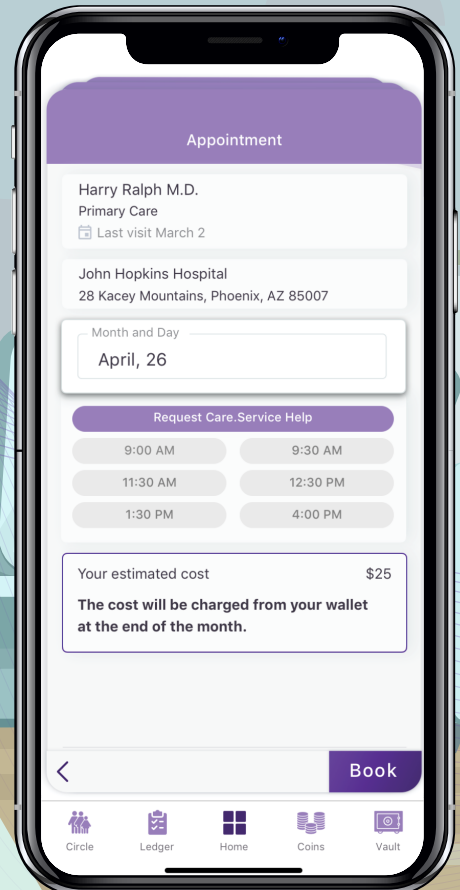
Appointment

Harry Ralph M.D.
Primary Care
Last visit March 2

John Hopkins Hospital
28 Kacey Mountains, Phoenix, AZ 85007

Month and Day
April, 26

Request Care.Service Help

9:00 AM
9:30 AM
11:30 AM
12:30 PM
1:30 PM
4:00 PM

Your estimated cost $25
**The cost will be charged from your wallet at the end of the month.**

<
Book

Circle
Ledger
Home
Coins
Vault